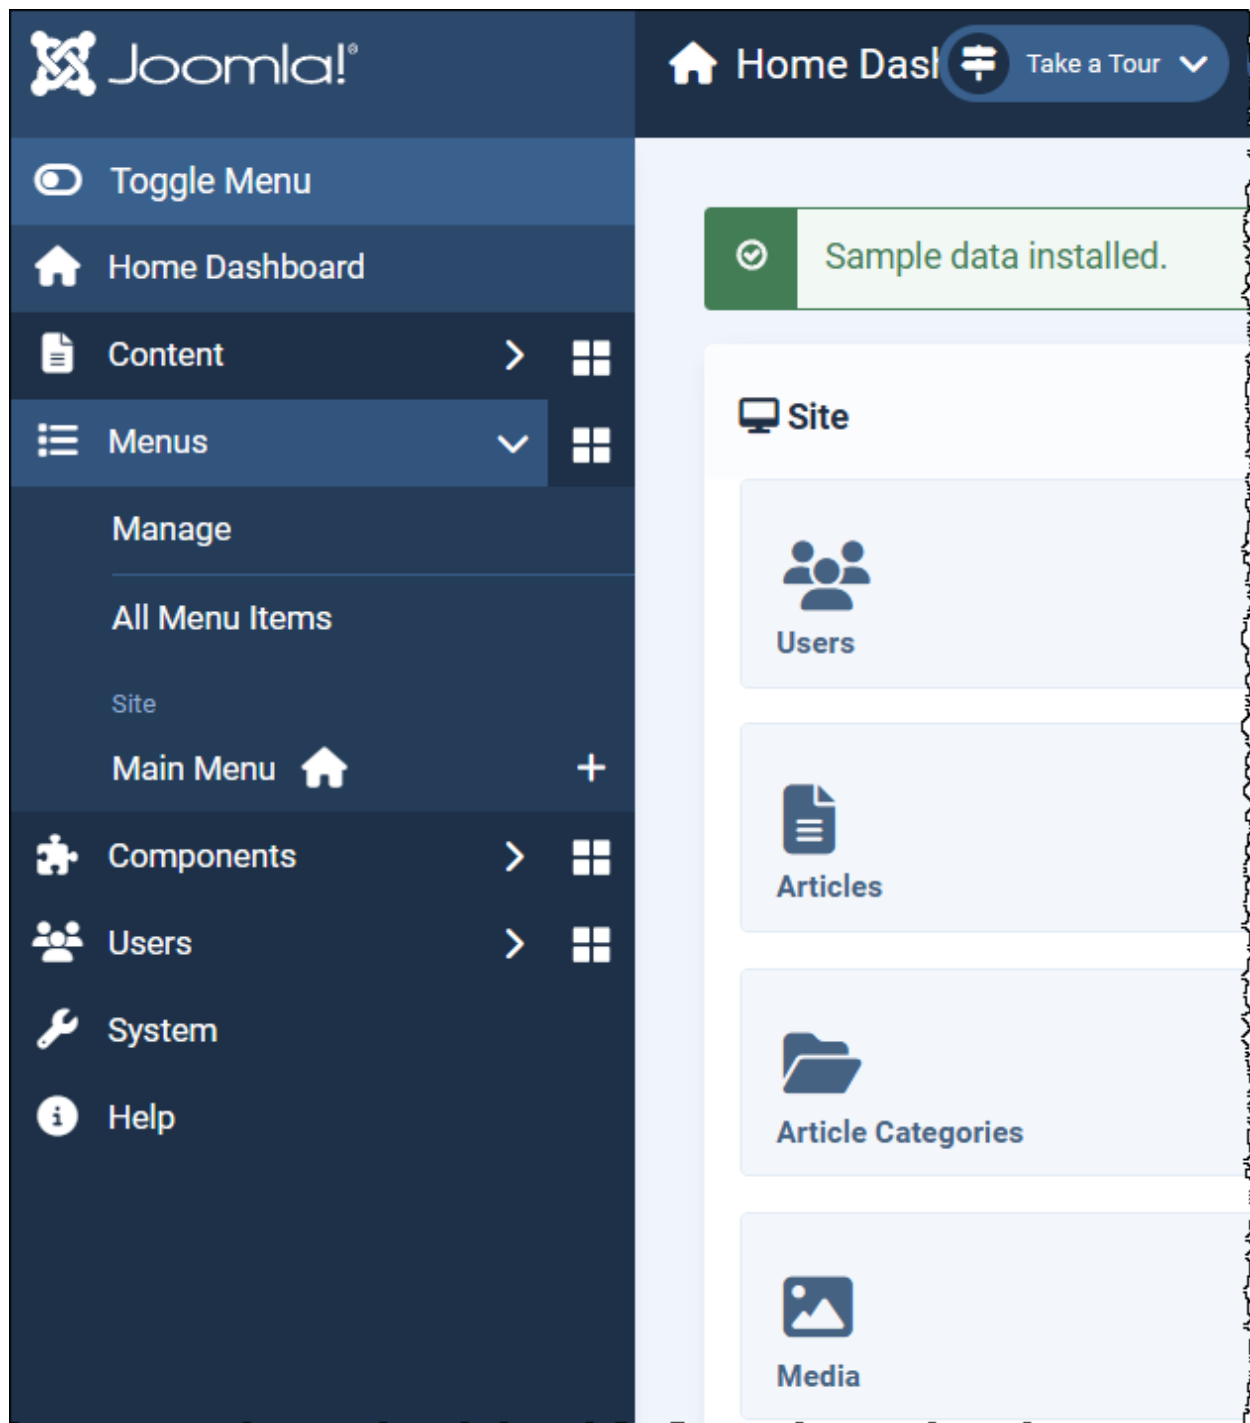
Joomla!®

Home Dasl

Take a Tour

Toggle Menu

Home Dashboard

Content

Menus

Manage

All Menu Items

Site

Main Menu

Components

Users

System

Help

Sample data installed.

Site

Users

Articles

Article Categories

Media